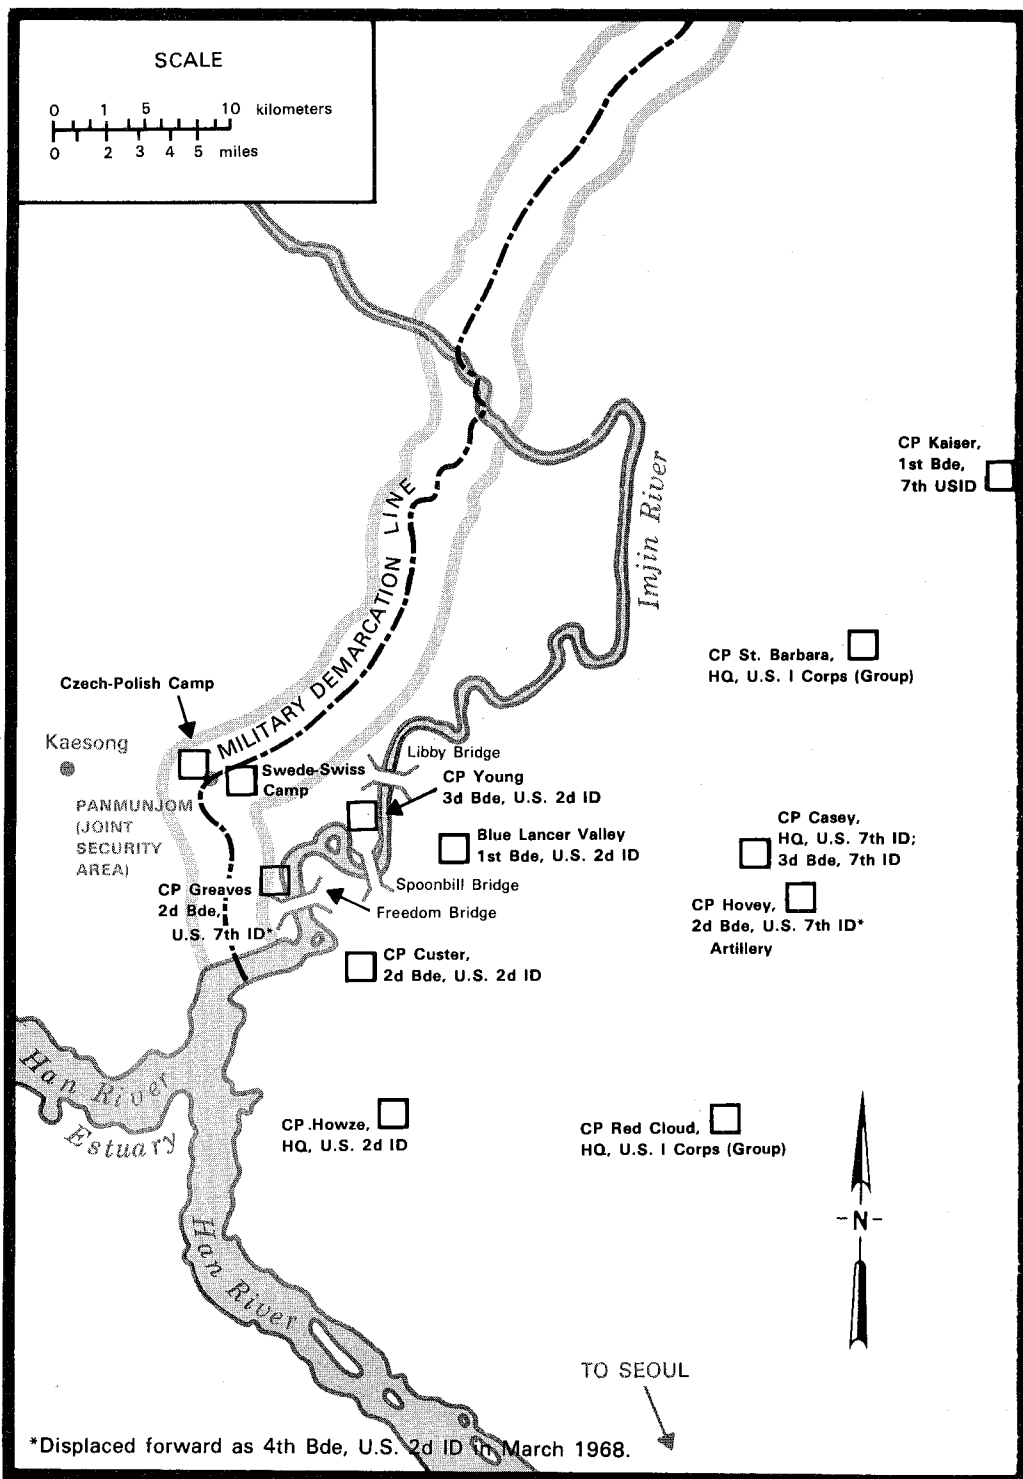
SCALE

0 1 5 10 kilometers
0 2 3 4 5 miles

CP Kaiser, 1st Bde, 7th USID

Imjin River

MILITARY DEMARCATION LINE

CP St. Barbara, HQ, U.S. I Corps (Group)

Czech-Polish Camp

Kaesong

Libby Bridge

Swede-Swiss Camp

CP Young 3d Bde, U.S. 2d ID

PANMUNJOM (JOINT SECURITY AREA)

Blue Lancer Valley 1st Bde, U.S. 2d ID

CP Casey, HQ, U.S. 7th ID; 3d Bde, 7th ID

Spoonbill Bridge

CP Greaves 2d Bde, U.S. 7th ID*

Freedom Bridge

CP Hovey, 2d Bde, U.S. 7th ID* Artillery

CP Custer, 2d Bde, U.S. 2d ID

Han River Estuary

CP Howze, HQ, U.S. 2d ID

CP Red Cloud, HQ, U.S. I Corps (Group)

-N-

Han River

TO SEOUL

*Displaced forward as 4th Bde, U.S. 2d ID in March 1968.